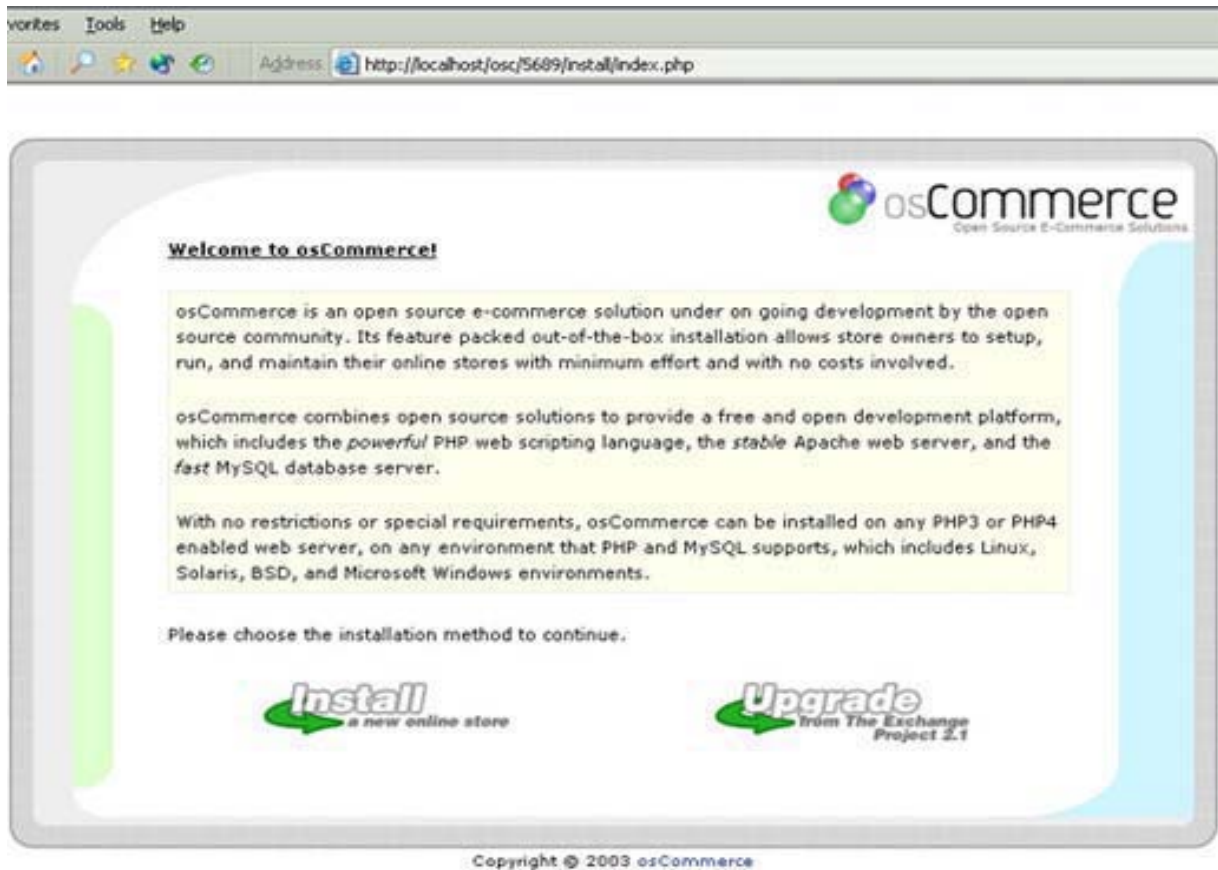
vorites Tools Help

Address http://localhost/osc/5689/install/index.php

osCommerce
Open Source E-Commerce Solutions

Welcome to osCommerce!

osCommerce is an open source e-commerce solution under on going development by the open source community. Its feature packed out-of-the-box installation allows store owners to setup, run, and maintain their online stores with minimum effort and with no costs involved.

osCommerce combines open source solutions to provide a free and open development platform, which includes the *powerful* PHP web scripting language, the *stable* Apache web server, and the *fast* MySQL database server.

With no restrictions or special requirements, osCommerce can be installed on any PHP3 or PHP4 enabled web server, on any environment that PHP and MySQL supports, which includes Linux, Solaris, BSD, and Microsoft Windows environments.

Please choose the installation method to continue.

Install
a new online store

Upgrade
from The Exchange Project 2.1

Copyright © 2003 osCommerce